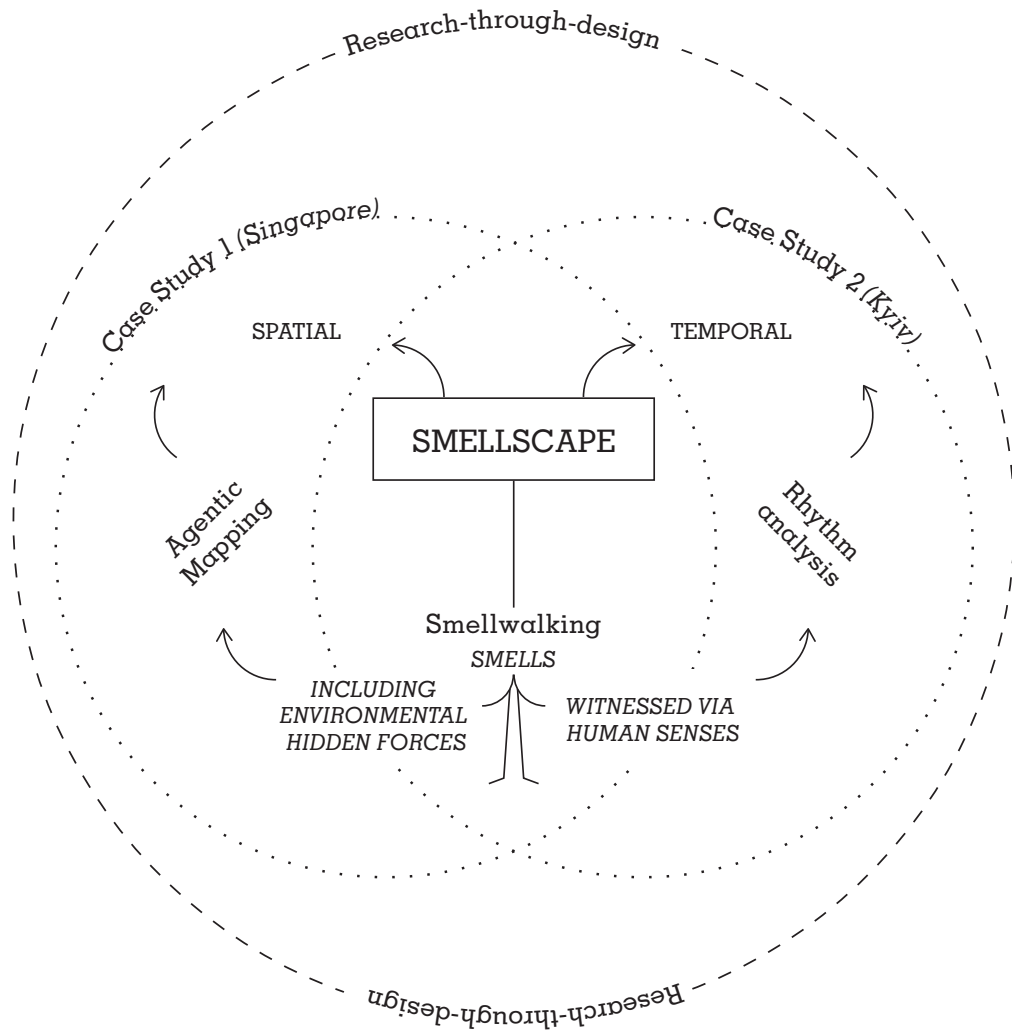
Research-through-design

Case Study 1 (Singapore)

Case Study 2 (Kyiv)

SPATIAL

TEMPORAL

SMELLSCAPE

Agentic Mapping

Rhythm analysis

Smellwalking

SMELLS

INCLUDING ENVIRONMENTAL HIDDEN FORCES

WITNESSED VIA HUMAN SENSES

Research-through-design